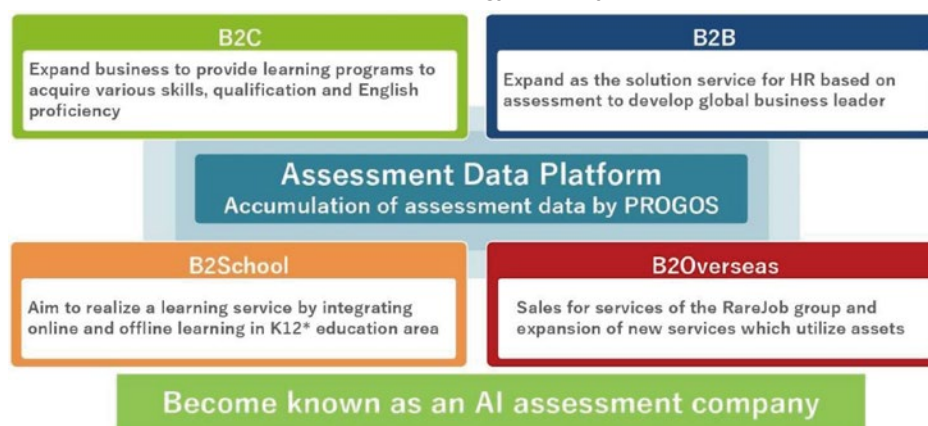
B2C

Expand business to provide learning programs to acquire various skills, qualification and English proficiency

B2B

Expand as the solution service for HR based on assessment to develop global business leader

Assessment Data Platform
Accumulation of assessment data by PROGOS

B2School

Aim to realize a learning service by integrating online and offline learning in K12* education area

B2Overseas

Sales for services of the RareJob group and expansion of new services which utilize assets

Become known as an AI assessment company